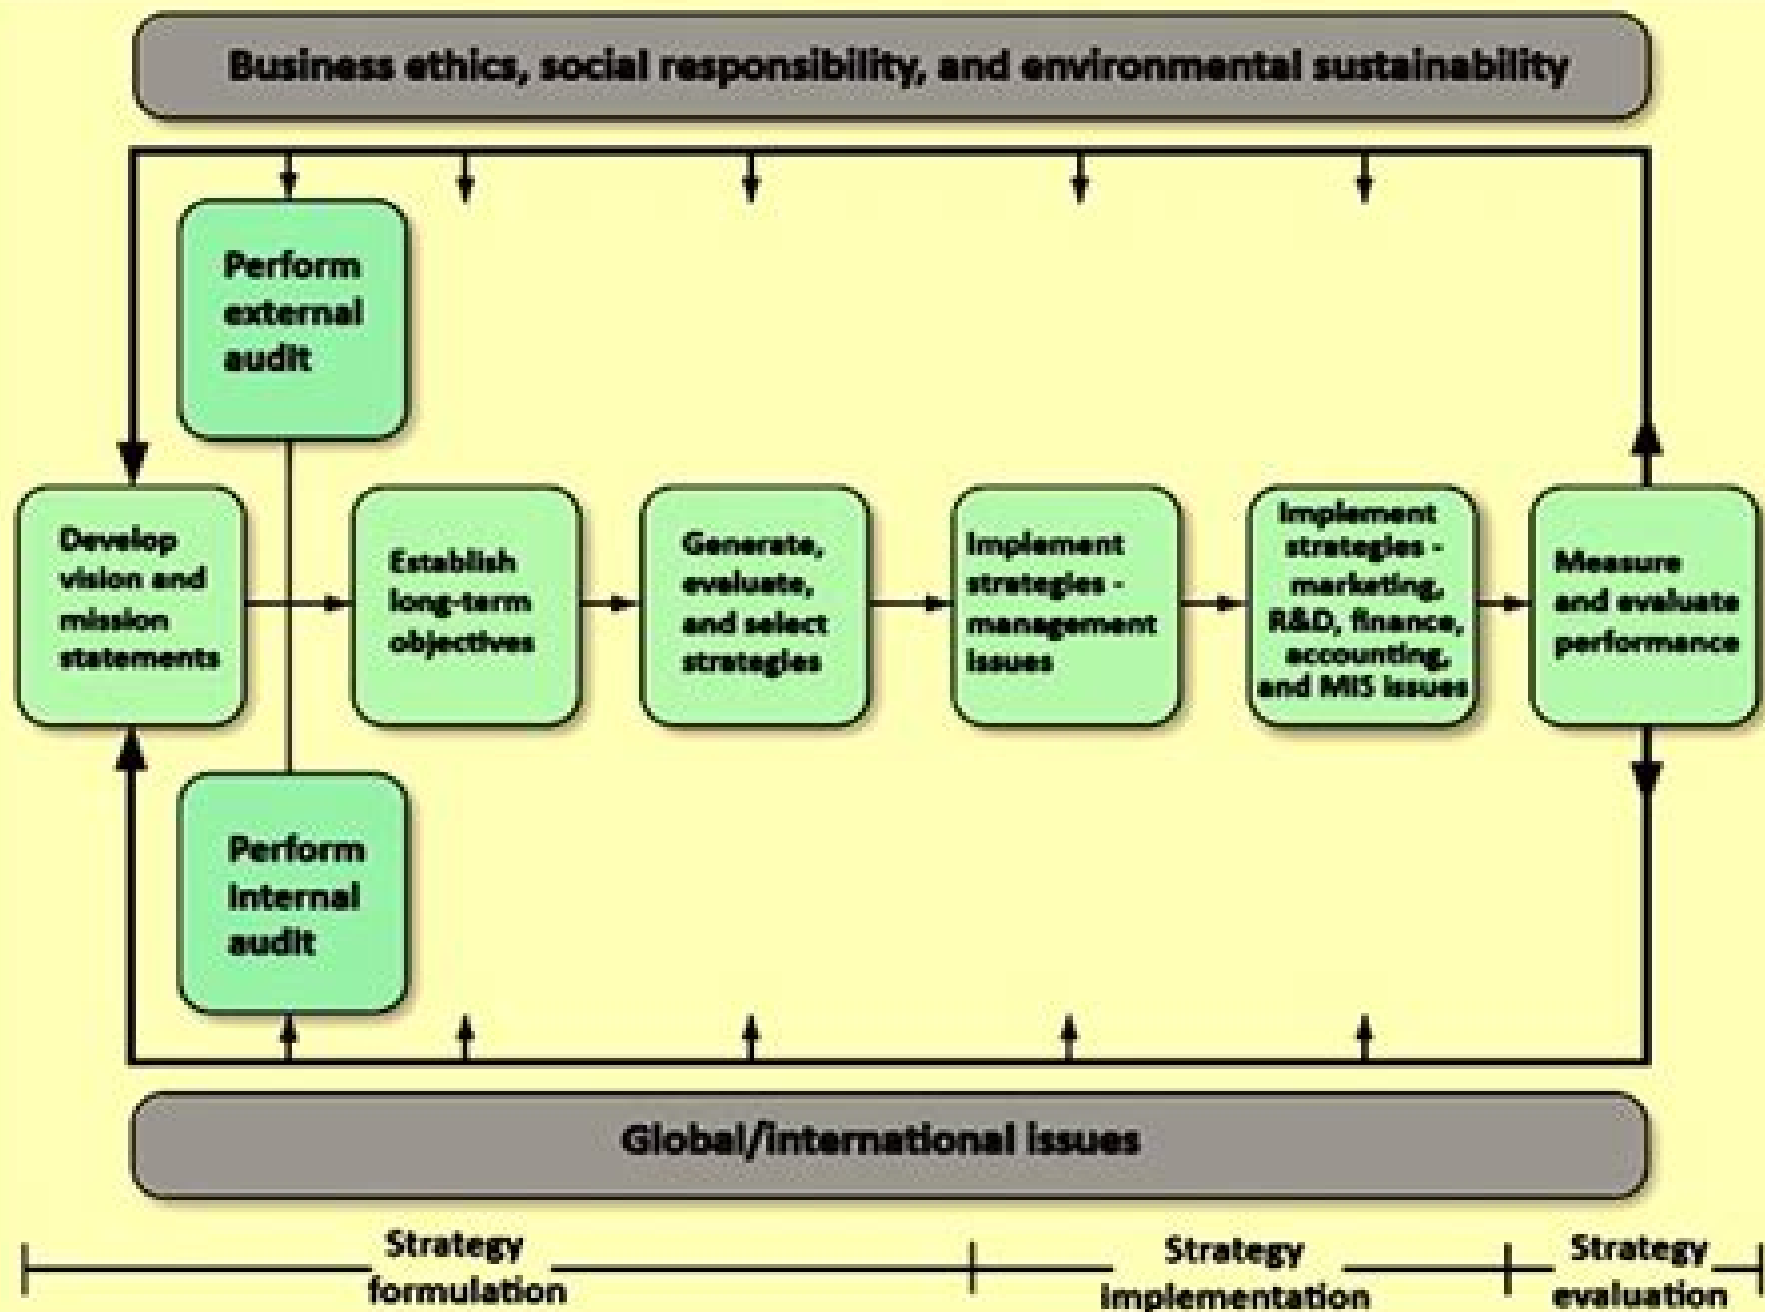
Business ethics, social responsibility, and environmental sustainability

Perform external audit

Develop vision and mission statements

Establish long-term objectives

Generate, evaluate, and select strategies

Implement strategies - management issues

Implement strategies - marketing, R&D, finance, accounting, and MIS issues

Measure and evaluate performance

Perform internal audit

Global/International Issues

Strategy formulation

Strategy implementation

Strategy evaluation